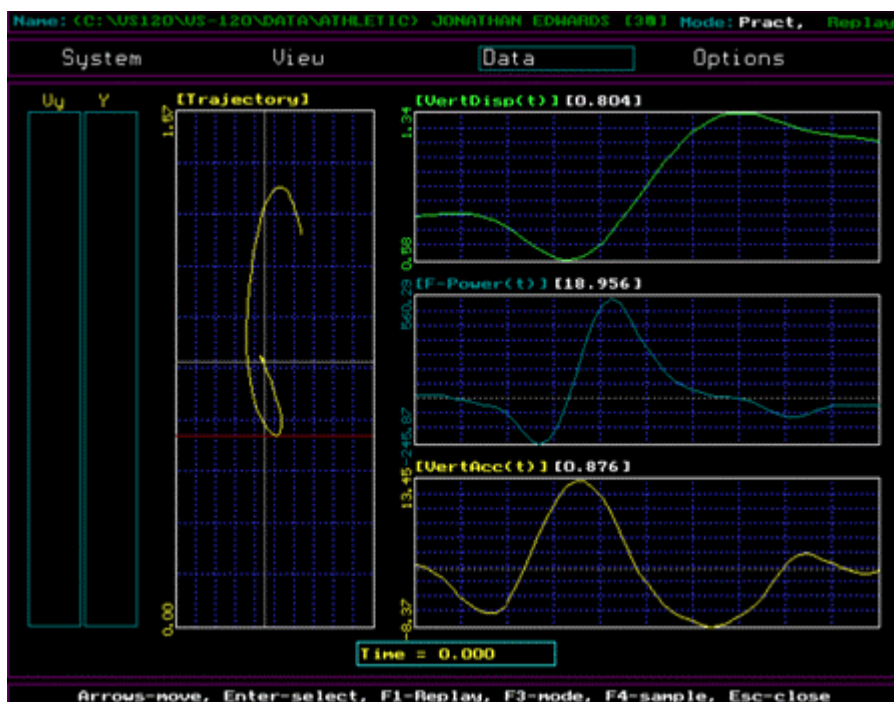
Name: (C:\VS120\VS-120\DATA\ATHLETIC) JONATHAN EDWARDS [3M] Mode: Pract, Replay

System Vieu Data Options

Vy Y

[Trajectory]

1.57

0.00

[VertDisp(t)] [0.804]

1.34

0.58

[F-Power(t)] [18.956]

560.28

-245.87

[VertAcc(t)] [0.876]

13.45

-8.37

Time = 0.000

Arrows-move, Enter-select, F1-Replay, F3-mode, F4-sample, Esc-close